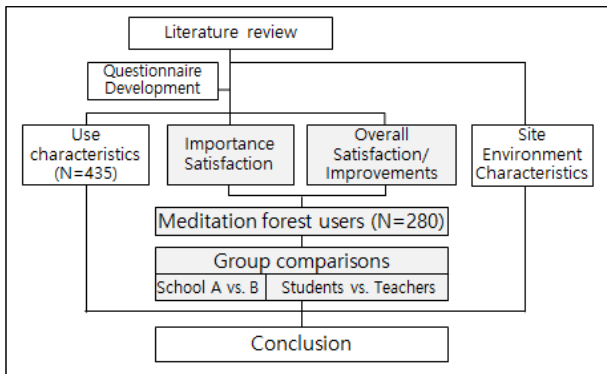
Literature review

Questionnaire Development

Use characteristics (N=435)

Importance Satisfaction

Overall Satisfaction/ Improvements

Site Environment Characteristics

Meditation forest users (N=280)

Group comparisons

School A vs. B

Students vs. Teachers

Conclusion